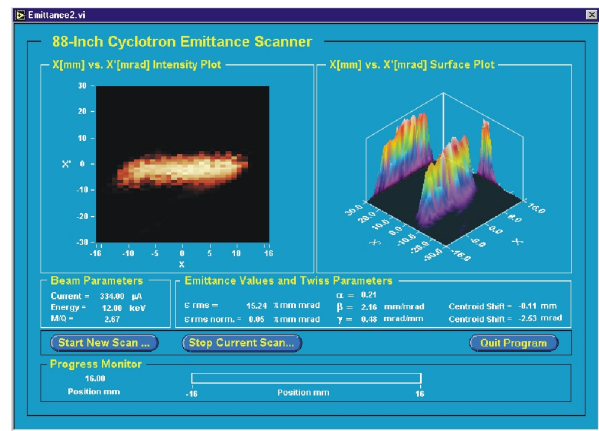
Emittance2.vi

88-Inch Cyclotron Emittance Scanner

X[mm] vs. X'[mrad] Intensity Plot

30
20
10
X' 0
-10
-20
-30
-16 -10 -5 0 5 10 16
X

X[mm] vs. X'[mrad] Surface Plot

30.0
20.0
10.0
0.0
-10.0
-20.0
-30.0
X'
-16.0
-8.0
0.0
8.0
16.0
X

Beam Parameters

Current = 334.00 µA
Energy = 12.00 keV
M/Q = 2.67

Emittance Values and Twiss Parameters

ε rms = 15.24 π mm mrad
ε rms norm. = 0.05 π mm mrad
α = 0.21
β = 2.16 mm/mrad
γ = 0.48 mrad/mm
Centroid Shift = -0.11 mm
Centroid Shift = -2.53 mrad

Start New Scan ...
Stop Current Scan...
Quit Program

Progress Monitor

16.00
Position mm
-16 Position mm 16